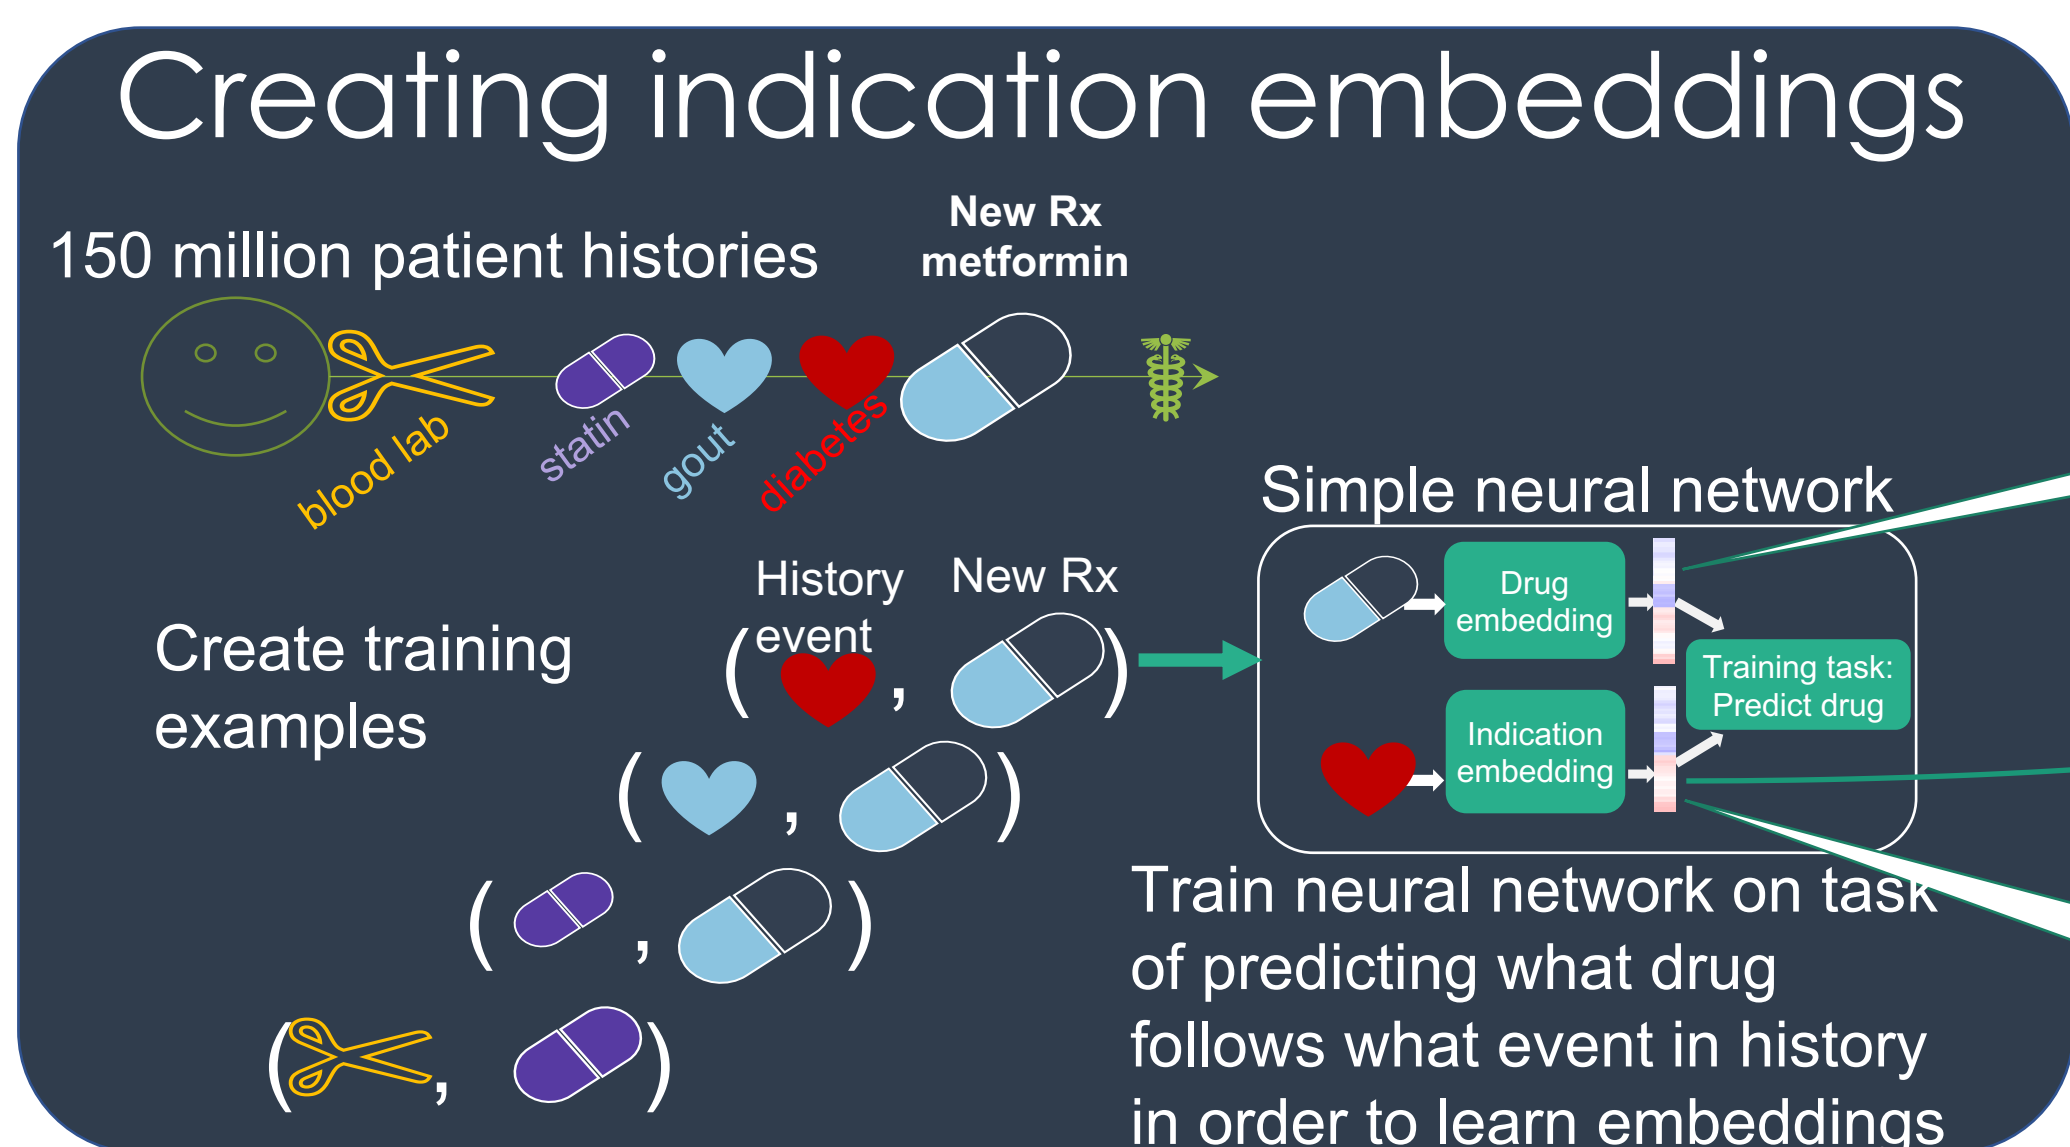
Creating indication embeddings

150 million patient histories

New Rx
metformin

blood lab
statin
gout
diabetes

Simple neural network

History event
New Rx

Create training examples

( , )
( , )
( , )
( , )

Drug embedding

Indication embedding

Training task: Predict drug

Train neural network on task of predicting what drug follows what event in history in order to learn embeddings